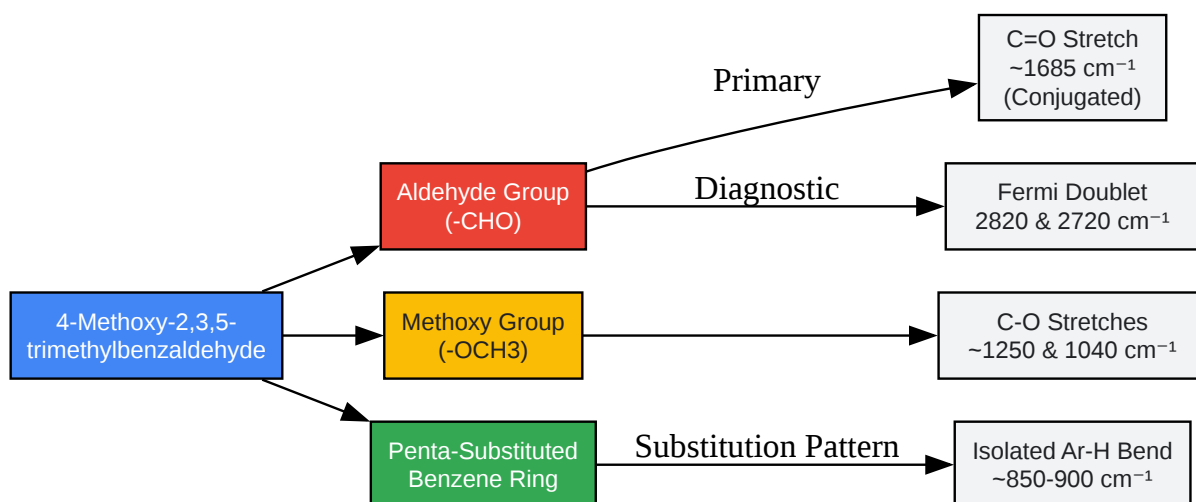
4-Methoxy-2,3,5-trimethylbenzaldehyde

Aldehyde Group (-CHO)

Methoxy Group (-OCH3)

Penta-Substituted Benzene Ring

Primary

Diagnostic

Substitution Pattern

C=O Stretch ~1685 cm⁻¹ (Conjugated)

Fermi Doublet 2820 & 2720 cm⁻¹

C-O Stretches ~1250 & 1040 cm⁻¹

Isolated Ar-H Bend ~850-900 cm⁻¹